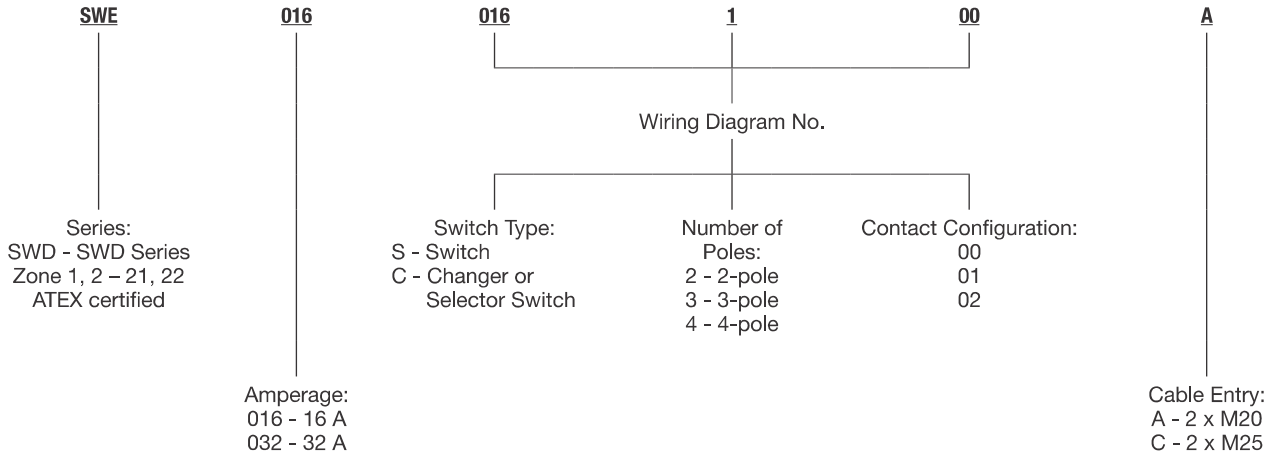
SWE 016 016 1 00 A

Wiring Diagram No.

Series:
SWD - SWD Series
Zone 1, 2 – 21, 22
ATEX certified

Switch Type:
S - Switch
C - Changer or Selector Switch

Number of Poles:
2 - 2-pole
3 - 3-pole
4 - 4-pole

Contact Configuration:
00
01
02

Amperage:
016 - 16 A
032 - 32 A

Cable Entry:
A - 2 x M20
C - 2 x M25